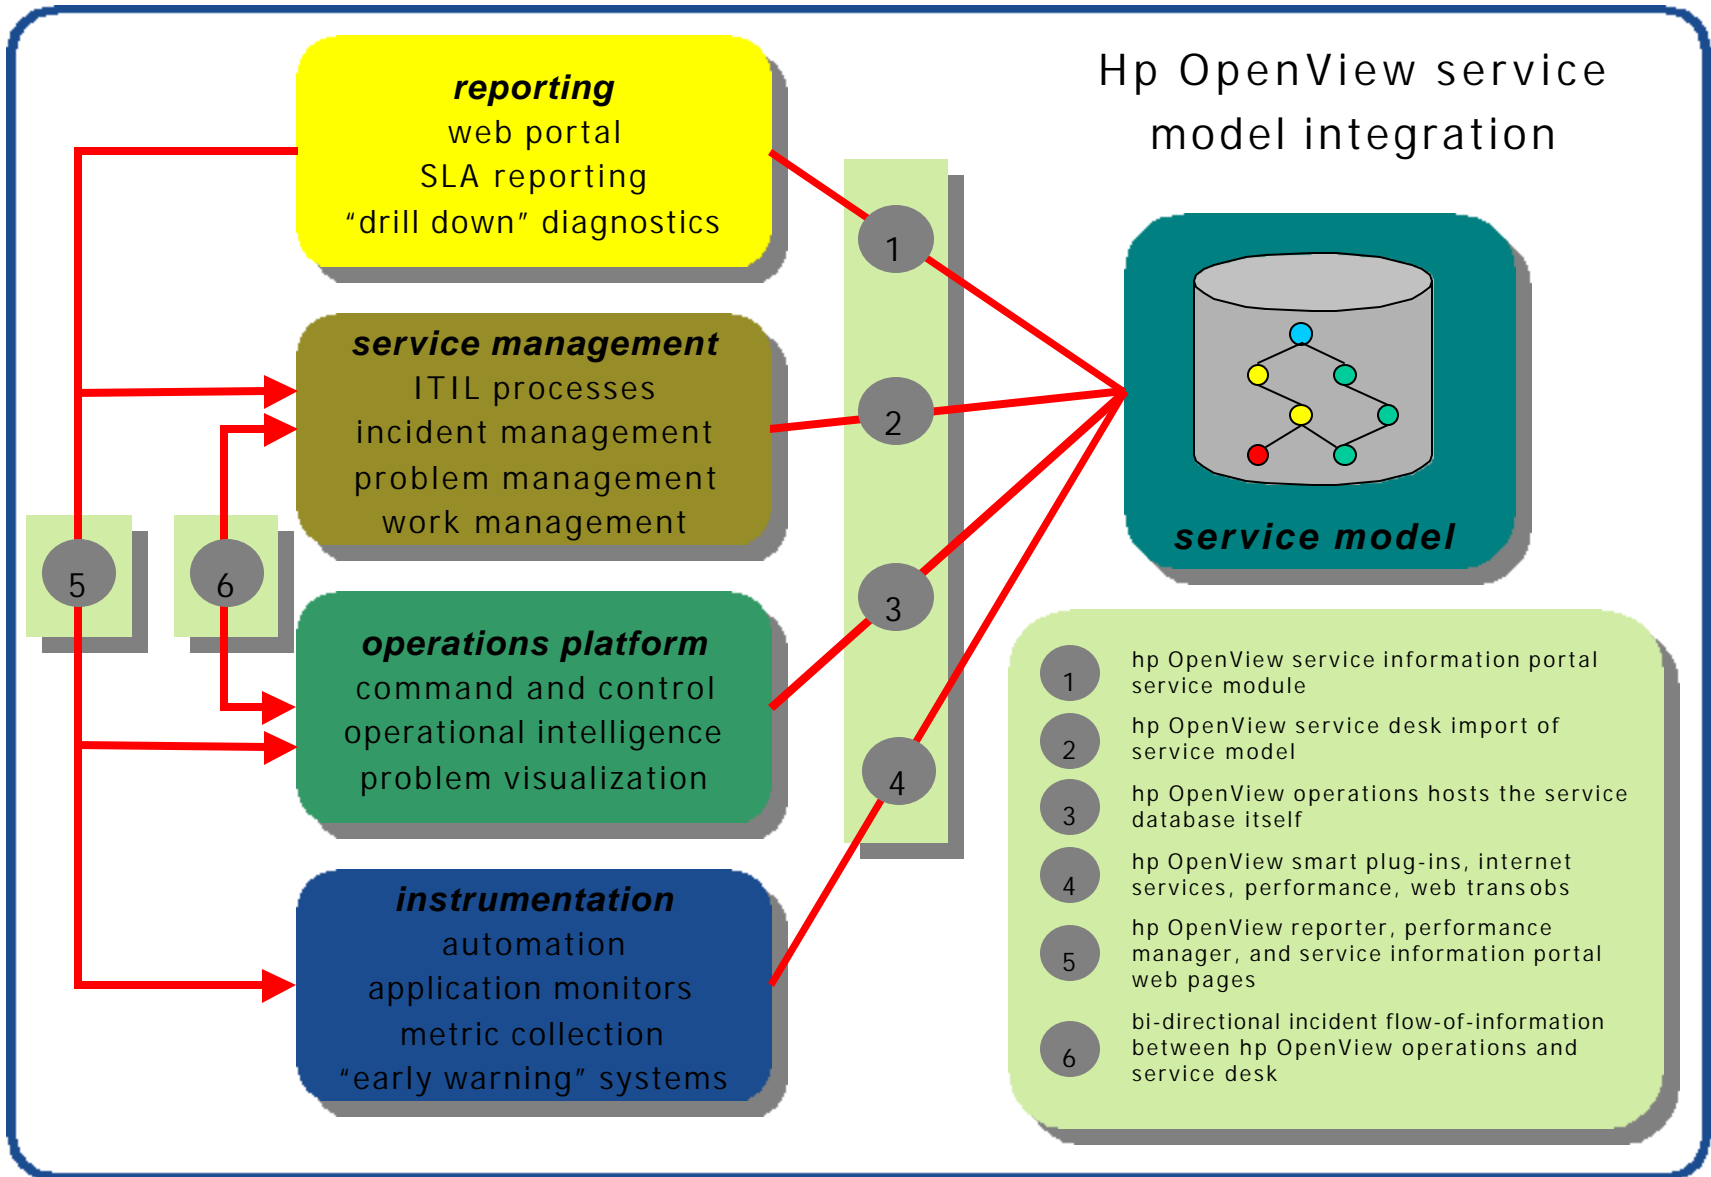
reporting
web portal
SLA reporting
"drill down" diagnostics

Hp OpenView service model integration

service management
ITIL processes
incident management
problem management
work management

operations platform
command and control
operational intelligence
problem visualization

instrumentation
automation
application monitors
metric collection
"early warning" systems

1

2

3

4

5

6

service model

1 hp OpenView service information portal service module

2 hp OpenView service desk import of service model

3 hp OpenView operations hosts the service database itself

4 hp OpenView smart plug-ins, internet services, performance, web transobs

5 hp OpenView reporter, performance manager, and service information portal web pages

6 bi-directional incident flow-of-information between hp OpenView operations and service desk